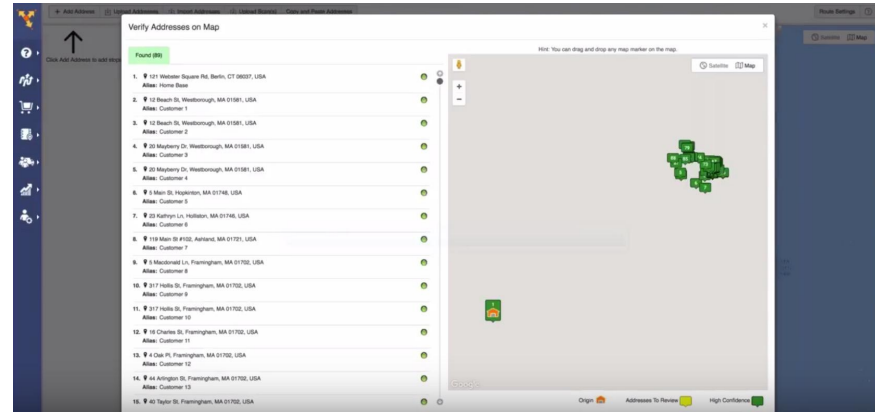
+ Add Address | Upload Addresses | Import Addresses | Upload Route(s) | Copy and Paste Addresses

Route Settings

Satellite | Map

Click Add Address to add stops

Verify Addresses on Map

×

Found (89)

Hint: You can drag and drop any map marker on the map.

1. 121 Webster Square Rd, Berlin, CT 06037, USA
Alias: Home Base

2. 12 Beach St, Westborough, MA 01581, USA
Alias: Customer 1

3. 12 Beach St, Westborough, MA 01581, USA
Alias: Customer 2

4. 20 Mayberry Dr, Westborough, MA 01581, USA
Alias: Customer 3

5. 20 Mayberry Dr, Westborough, MA 01581, USA
Alias: Customer 4

6. 5 Main St, Hopkinton, MA 01748, USA
Alias: Customer 5

7. 23 Kathryn Ln, Holliston, MA 01746, USA
Alias: Customer 6

8. 119 Main St #102, Ashland, MA 01721, USA
Alias: Customer 7

9. 5 Macdonald Ln, Framingham, MA 01702, USA
Alias: Customer 8

10. 317 Hollis St, Framingham, MA 01702, USA
Alias: Customer 9

11. 317 Hollis St, Framingham, MA 01702, USA
Alias: Customer 10

12. 16 Charles St, Framingham, MA 01702, USA
Alias: Customer 11

13. 4 Oak Pl, Framingham, MA 01702, USA
Alias: Customer 12

14. 44 Arlington St, Framingham, MA 01702, USA
Alias: Customer 13

15. 40 Taylor St, Framingham, MA 01702, USA

Satellite | Map

+
−

1

Origin | Addresses To Review | High Confidence